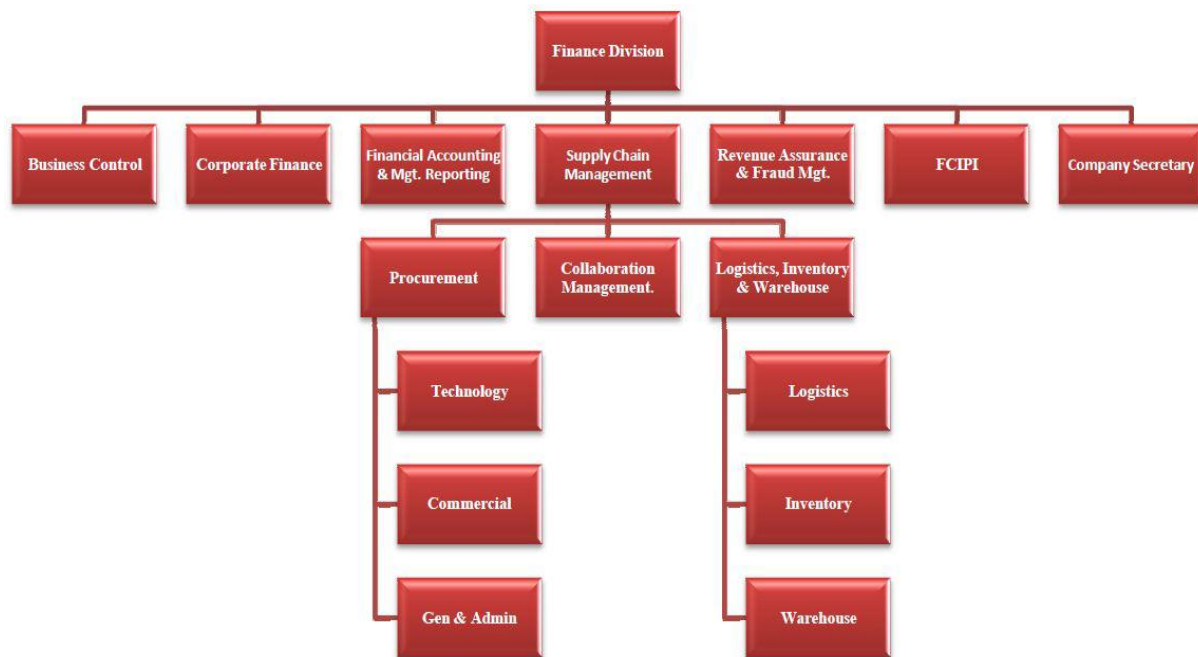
Finance Division

Business Control

Corporate Finance

Financial Accounting & Mgt. Reporting

Supply Chain Management

Revenue Assurance & Fraud Mgt.

FCIPI

Company Secretary

Procurement

Collaboration Management.

Logistics, Inventory & Warehouse

Technology

Commercial

Gen & Admin

Logistics

Inventory

Warehouse